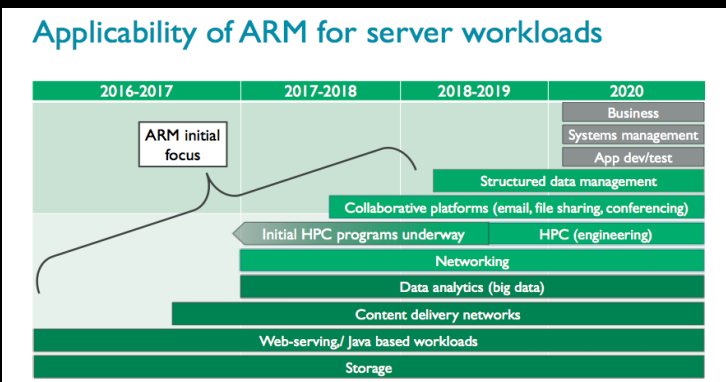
Applicability of ARM for server workloads

| 2016-2017 | 2017-2018 | 2018-2019 | 2020 |
|---|---|---|---|

Business

Systems management

App dev/test

ARM initial focus

Structured data management

Collaborative platforms (email, file sharing, conferencing)

Initial HPC programs underway

HPC (engineering)

Networking

Data analytics (big data)

Content delivery networks

Web-serving,/ Java based workloads

Storage